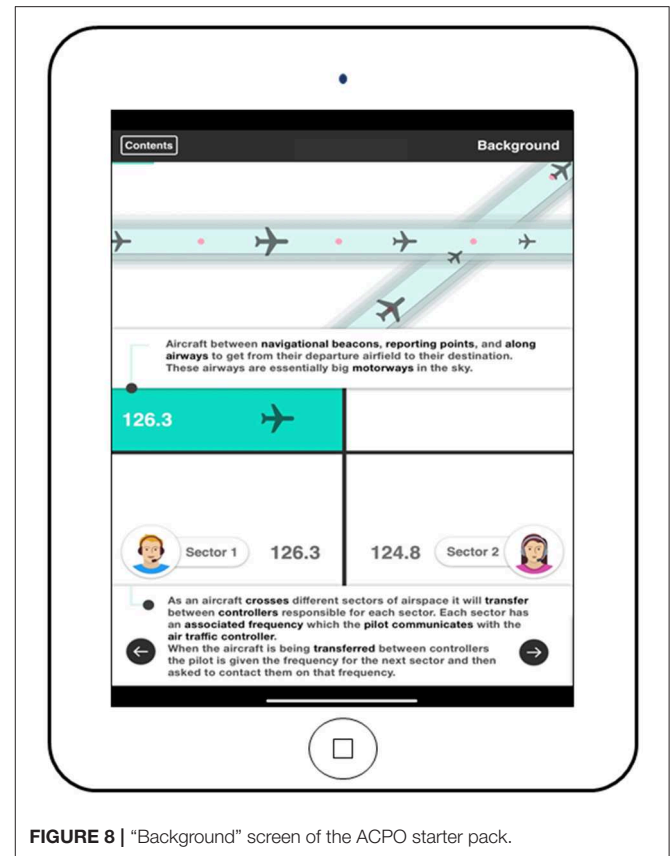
Contents

Background

Aircraft between navigational beacons, reporting points, and along airways to get from their departure airfield to their destination. These airways are essentially big motorways in the sky.

126.3

Sector 1

126.3

124.8

Sector 2

As an aircraft crosses different sectors of airspace it will transfer between controllers responsible for each sector. Each sector has an associated frequency which the pilot communicates with the air traffic controller.
When the aircraft is being transferred between controllers the pilot is given the frequency for the next sector and then asked to contact them on that frequency.

FIGURE 8 | "Background" screen of the ACPO starter pack.